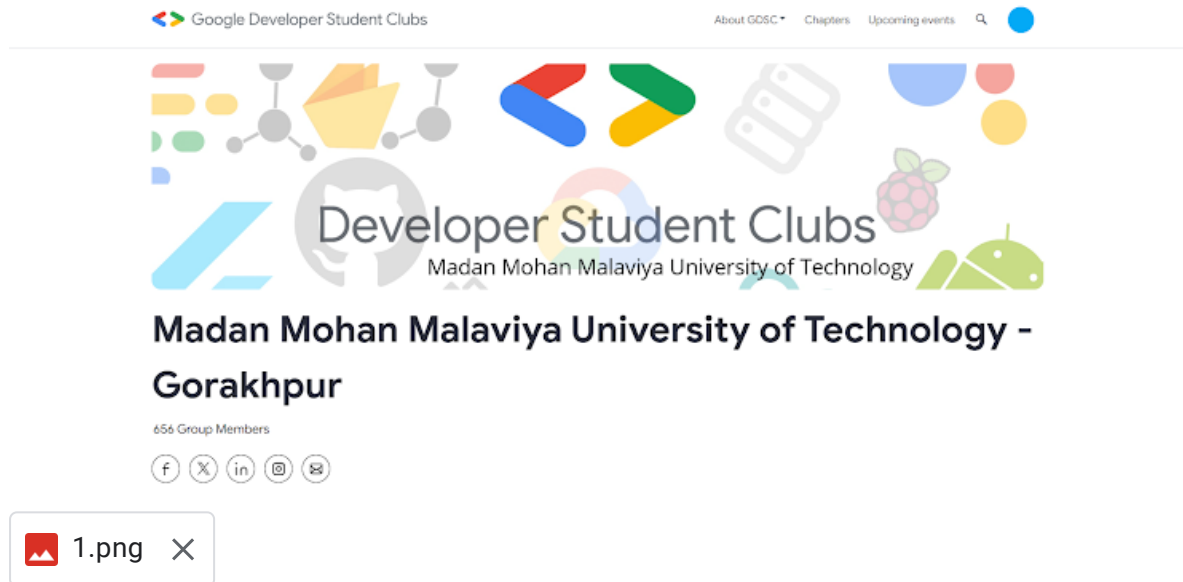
Google Developer Student Clubs

About GDSC ▾ Chapters Upcoming events

Developer Student Clubs
Madan Mohan Malaviya University of Technology

Madan Mohan Malaviya University of Technology - Gorakhpur

656 Group Members

1.png